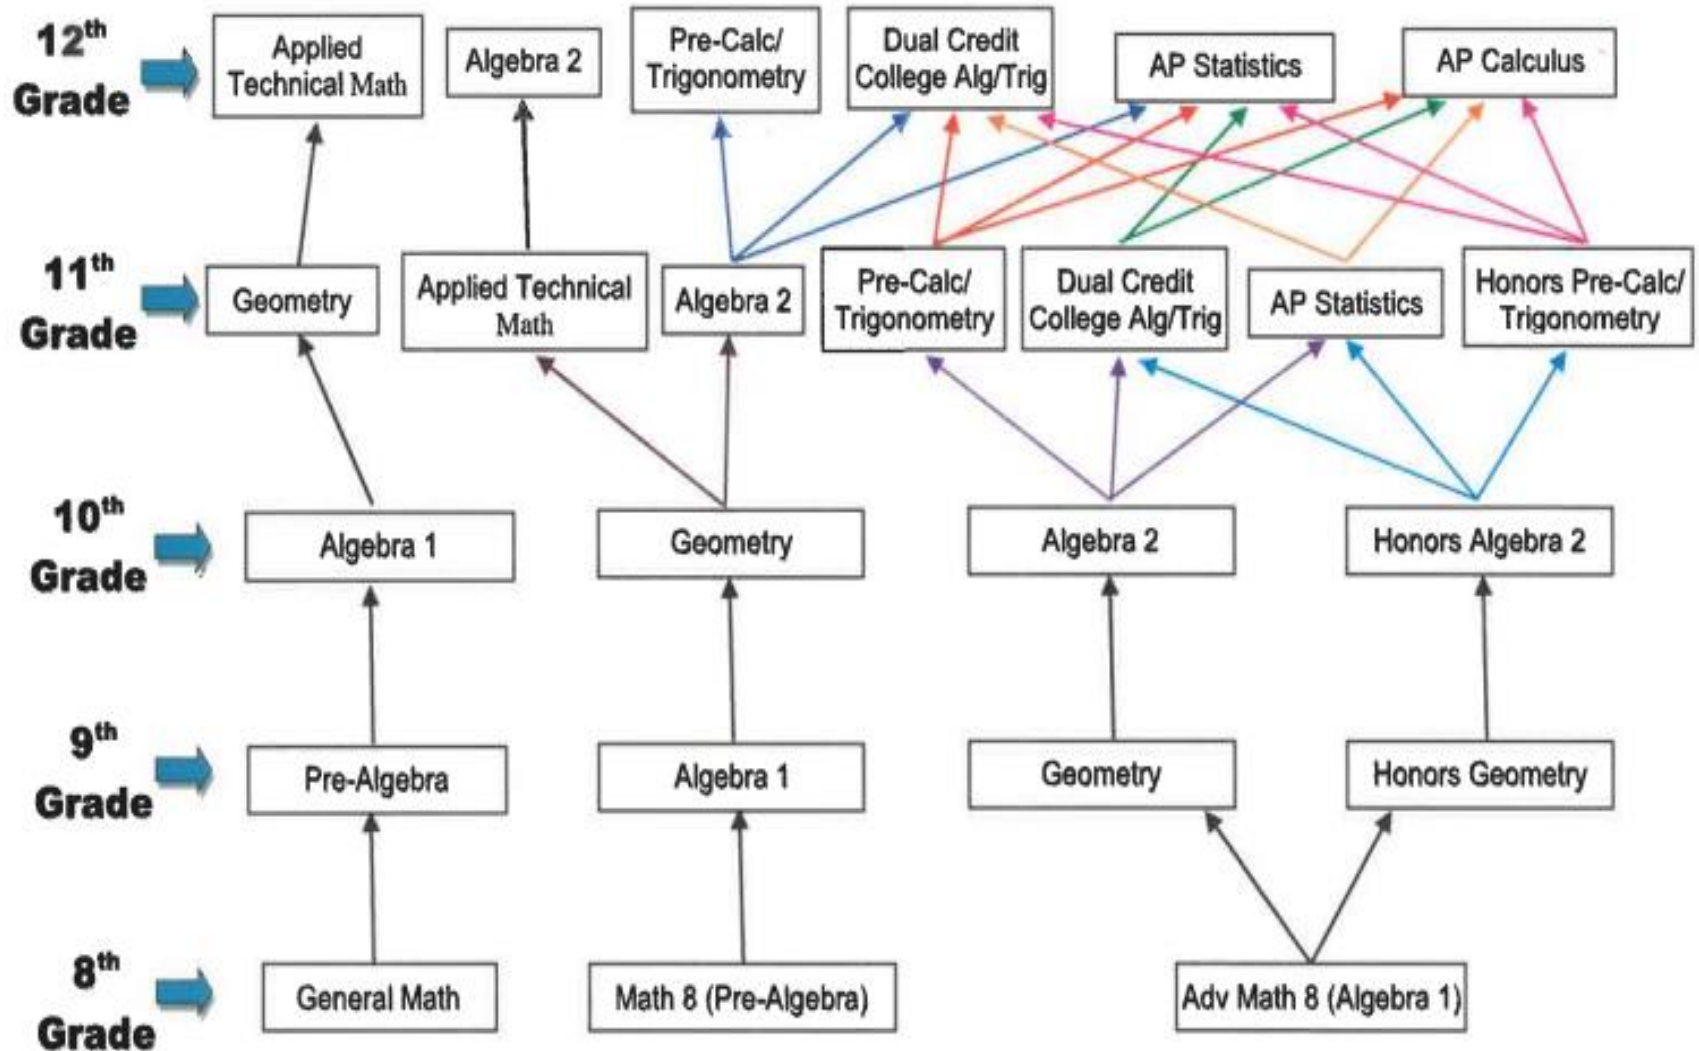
$12^{th}$ Grade

Applied Technical Math

Algebra 2

Pre-Calc/ Trigonometry

Dual Credit College Alg/Trig

AP Statistics

AP Calculus

$11^{th}$ Grade

Geometry

Applied Technical Math

Algebra 2

Pre-Calc/ Trigonometry

Dual Credit College Alg/Trig

AP Statistics

Honors Pre-Calc/ Trigonometry

$10^{th}$ Grade

Algebra 1

Geometry

Algebra 2

Honors Algebra 2

$9^{th}$ Grade

Pre-Algebra

Algebra 1

Geometry

Honors Geometry

$8^{th}$ Grade

General Math

Math 8 (Pre-Algebra)

Adv Math 8 (Algebra 1)